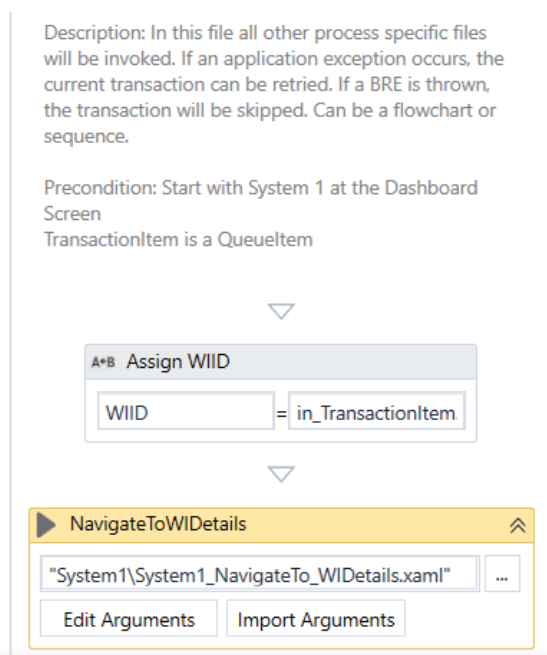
Description: In this file all other process specific files will be invoked. If an application exception occurs, the current transaction can be retried. If a BRE is thrown, the transaction will be skipped. Can be a flowchart or sequence.

Precondition: Start with System 1 at the Dashboard Screen
TransactionItem is a QueueItem

A+B Assign WIID

WIID = in_TransactionItem.

NavigateToWIDetails

"System1\System1_NavigateTo_WIDetails.xaml" ...

Edit Arguments Import Arguments